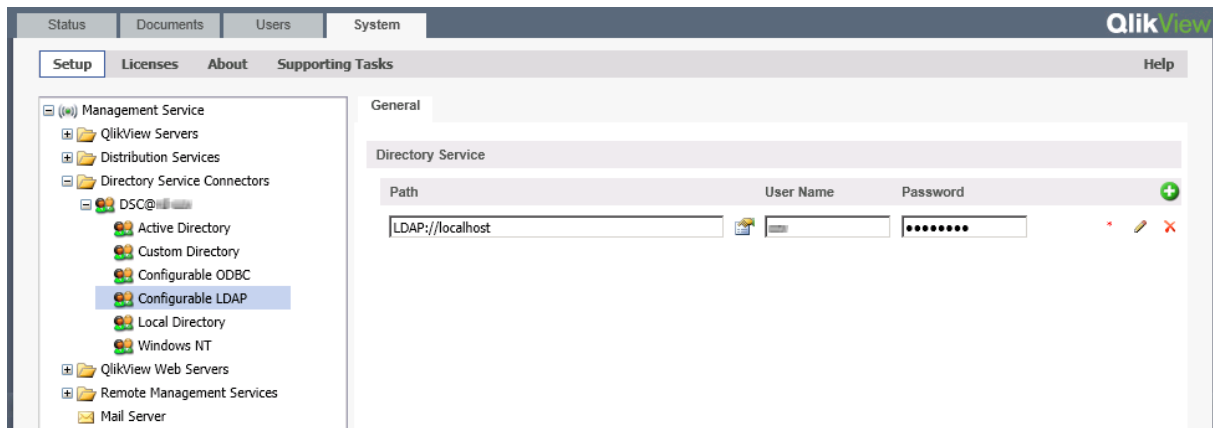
Status Documents Users System

QlikView

Setup Licenses About Supporting Tasks Help

Management Service
QlikView Servers
Distribution Services
Directory Service Connectors
DSC@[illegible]
Active Directory
Custom Directory
Configurable ODBC
Configurable LDAP
Local Directory
Windows NT
QlikView Web Servers
Remote Management Services
Mail Server

General

Directory Service

| Path | User Name | Password |
|---|---|---|
| LDAP://localhost | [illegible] | •••••••• |

*